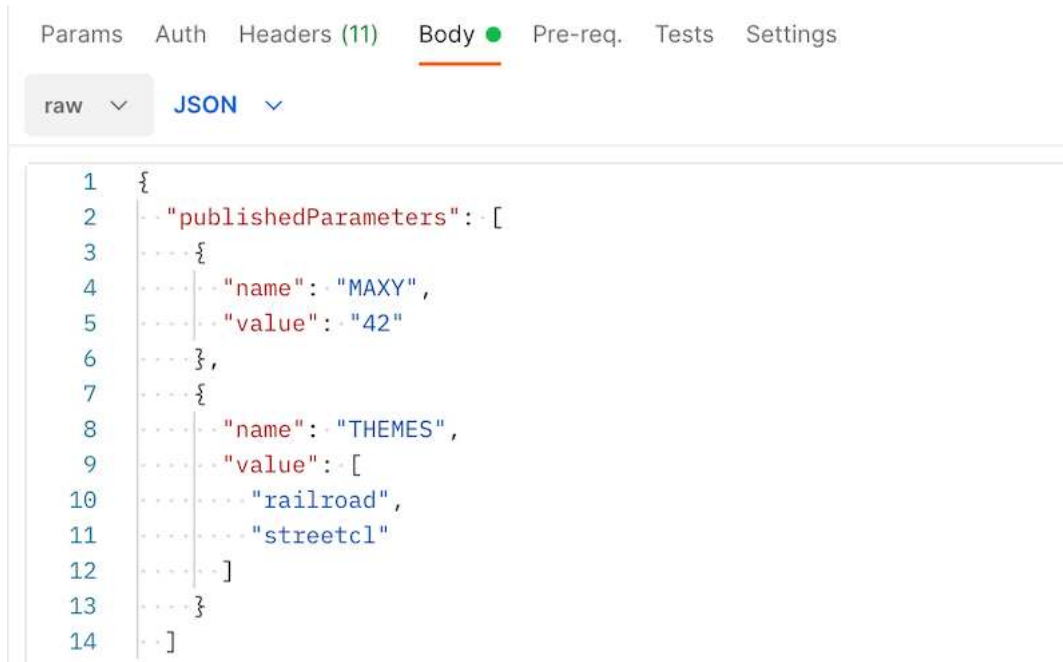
Params Auth Headers (11) Body Pre-req. Tests Settings

raw JSON

1 {
2 "publishedParameters": [
3 {
4 "name": "MAXY",
5 "value": "42"
6 },
7 {
8 "name": "THEMES",
9 "value": [
10 "railroad",
11 "streetcl"
12 ]
13 }
14 ]